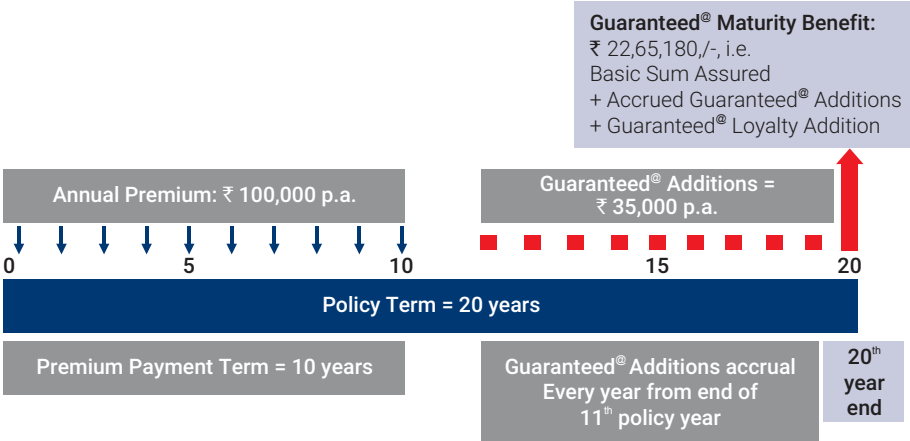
Guaranteed$^{@}$ Maturity Benefit:
₹ 22,65,180,/-, i.e.
Basic Sum Assured
+ Accrued Guaranteed$^{@}$ Additions
+ Guaranteed$^{@}$ Loyalty Addition

Annual Premium: ₹ 100,000 p.a.

Guaranteed$^{@}$ Additions = ₹ 35,000 p.a.

0
5
10
15
20

Policy Term = 20 years

Premium Payment Term = 10 years

Guaranteed$^{@}$ Additions accrual Every year from end of 11$^{th}$ policy year

20$^{th}$ year end